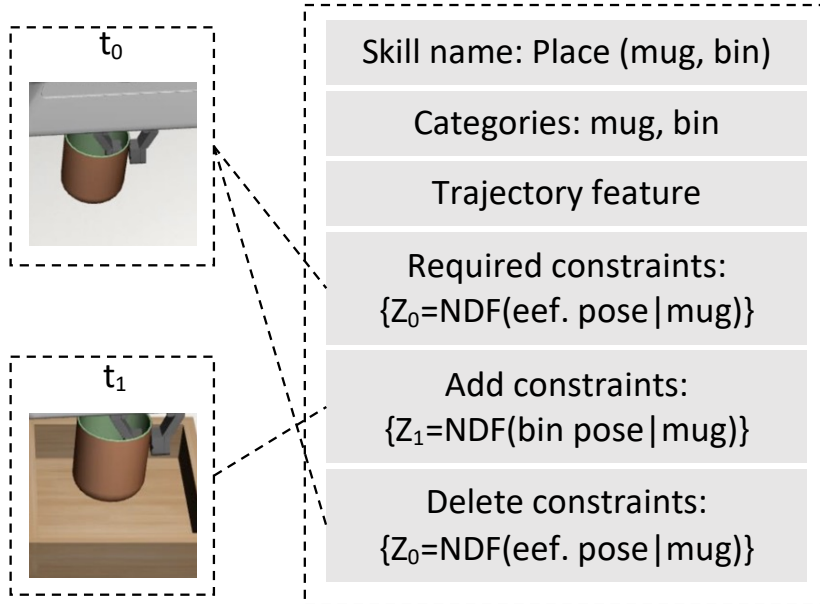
$t_0$

$t_1$

Skill name: Place (mug, bin)

Categories: mug, bin

Trajectory feature

Required constraints: $\{Z_0$=NDF(eef. pose|mug)$\}$

Add constraints: $\{Z_1$=NDF(bin pose|mug)$\}$

Delete constraints: $\{Z_0$=NDF(eef. pose|mug)$\}$